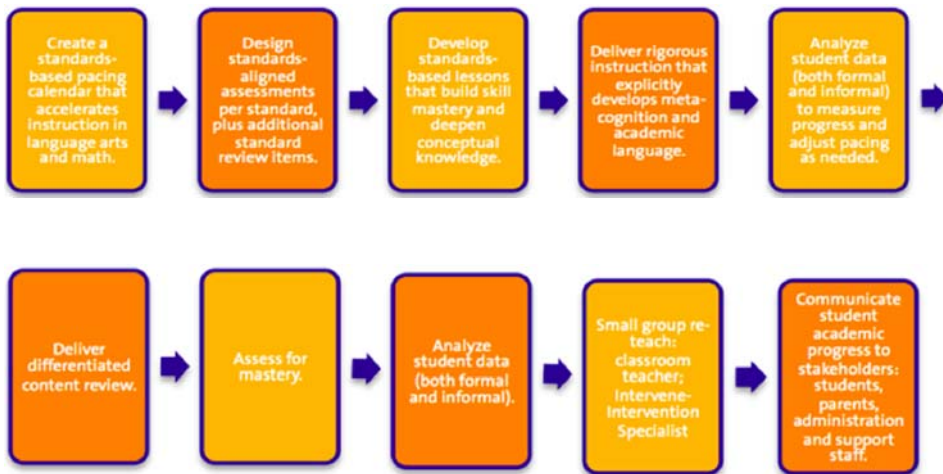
Create a standards-based pacing calendar that accelerates instruction in language arts and math.

Design standards-aligned assessments per standard, plus additional standard review items.

Develop standards-based lessons that build skill mastery and deepen conceptual knowledge.

Deliver rigorous instruction that explicitly develops meta-cognition and academic language.

Analyze student data (both formal and informal) to measure progress and adjust pacing as needed.

Deliver differentiated content review.

Assess for mastery.

Analyze student data (both formal and informal).

Small group re-teach: classroom teacher; Intervene-Intervention Specialist

Communicate student academic progress to stakeholders: students, parents, administration and support staff.